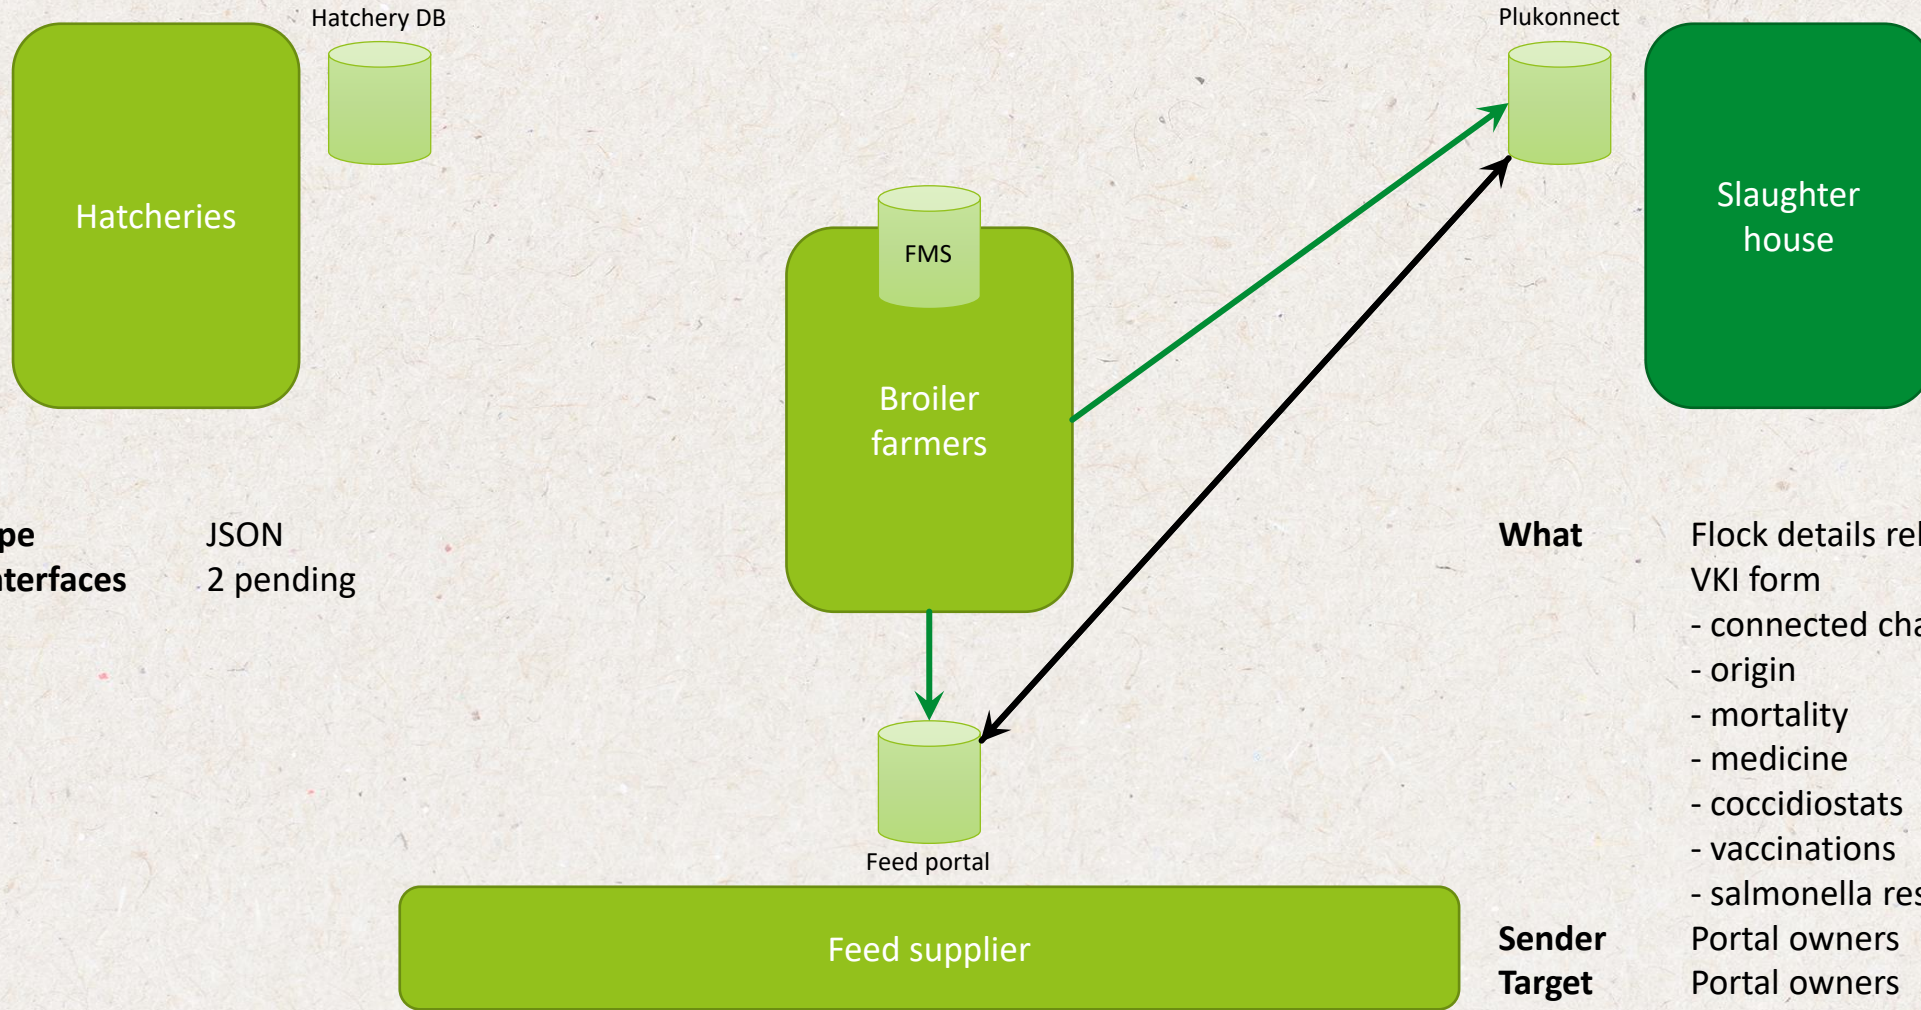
Hatchery DB

Plukonnect

Hatcheries

FMS

Broiler farmers

Slaughter house

pe JSON
nterfaces 2 pending

What Flock details rel
VKI form
- connected cha
- origin
- mortality
- medicine
- coccidiostats
- vaccinations
- salmonella res
Sender Portal owners
Target Portal owners

Feed portal

Feed supplier